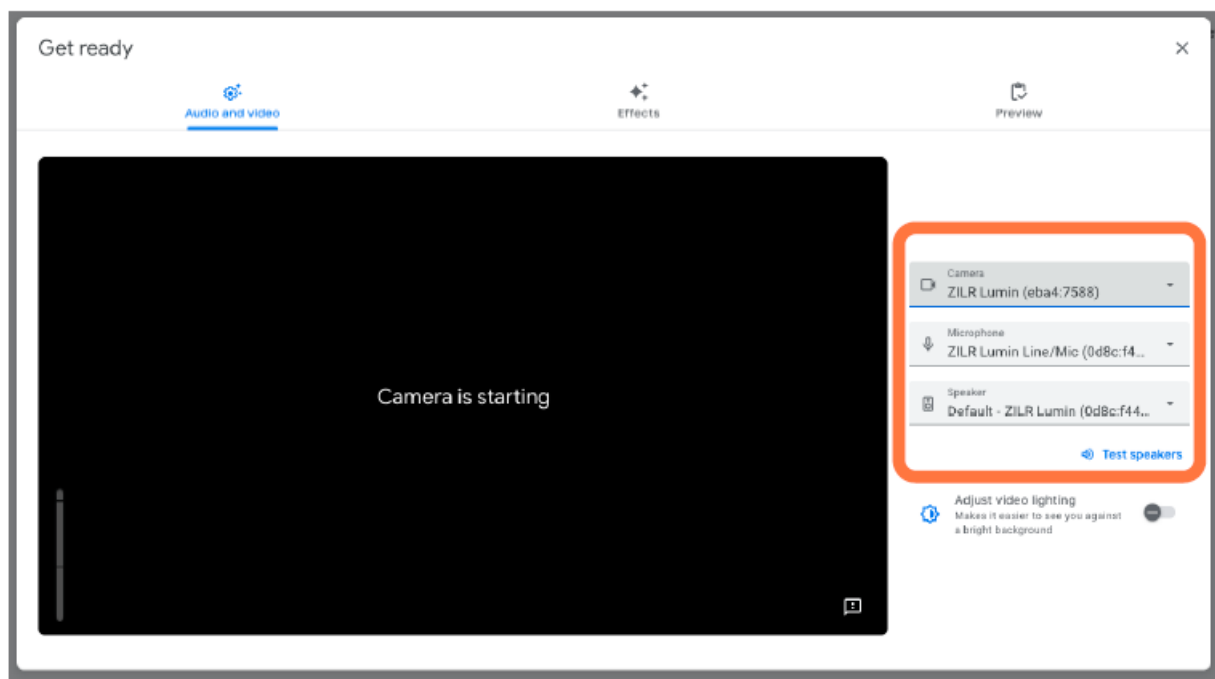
Get ready

×

Audio and video

Effects

Preview

Camera is starting

Camera
ZILR Lumin (eba4:7588)

Microphone
ZILR Lumin Line/Mic (0d8c:f4...

Speaker
Default - ZILR Lumin (0d8c:f44...

Test speakers

Adjust video lighting
Makes it easier to see you against a bright background